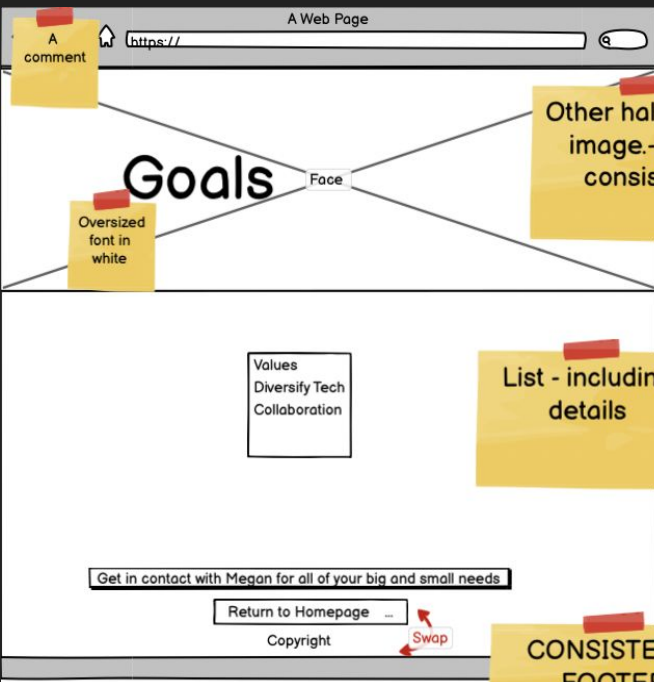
A Web Page

A comment

https://

Goals

Face

Oversized font in white

Other hal image.- consis

Values
Diversify Tech
Collaboration

List - includin details

Get in contact with Megan for all of your big and small needs

Return to Homepage ...

Swap

Copyright

CONSISTE FOOTE